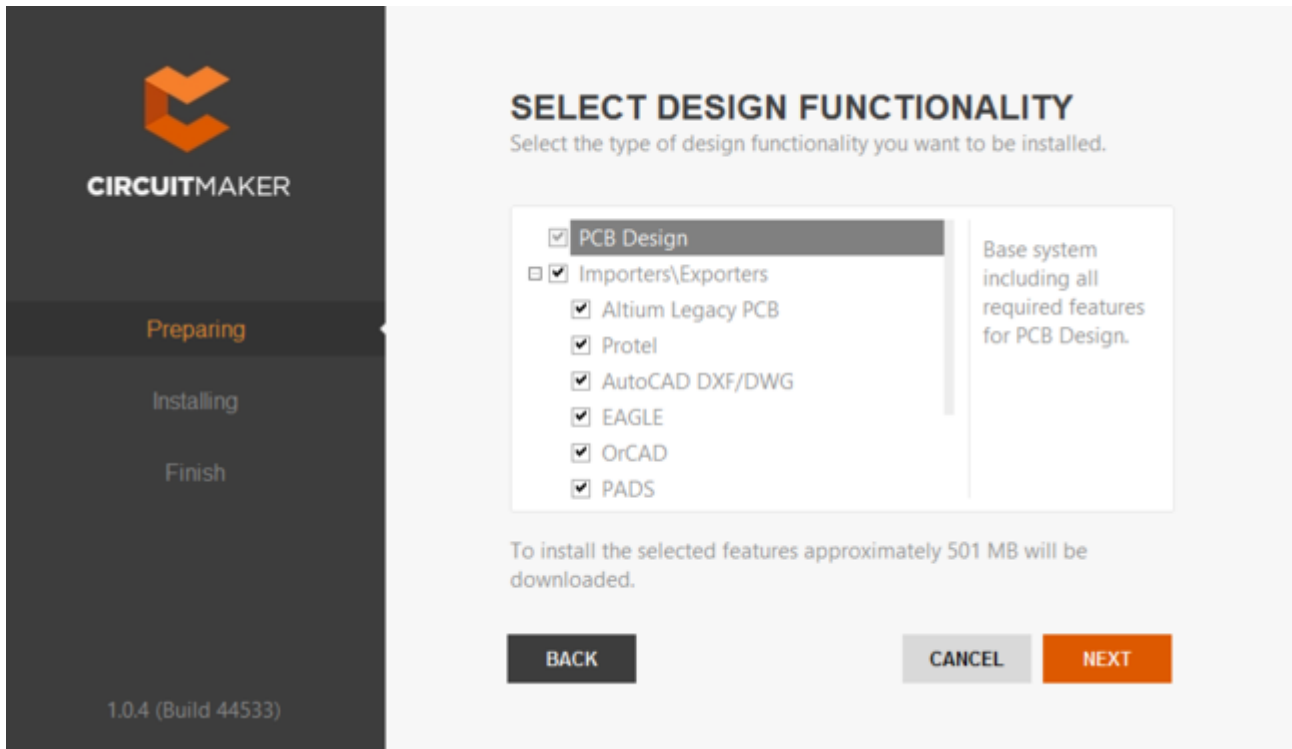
CIRCUITMAKER

Preparing

Installing

Finish

1.0.4 (Build 44533)

SELECT DESIGN FUNCTIONALITY

Select the type of design functionality you want to be installed.

PCB Design
Importers\Exporters
Altium Legacy PCB
Protel
AutoCAD DXF/DWG
EAGLE
OrCAD
PADS

Base system including all required features for PCB Design.

To install the selected features approximately 501 MB will be downloaded.

BACK

CANCEL

NEXT